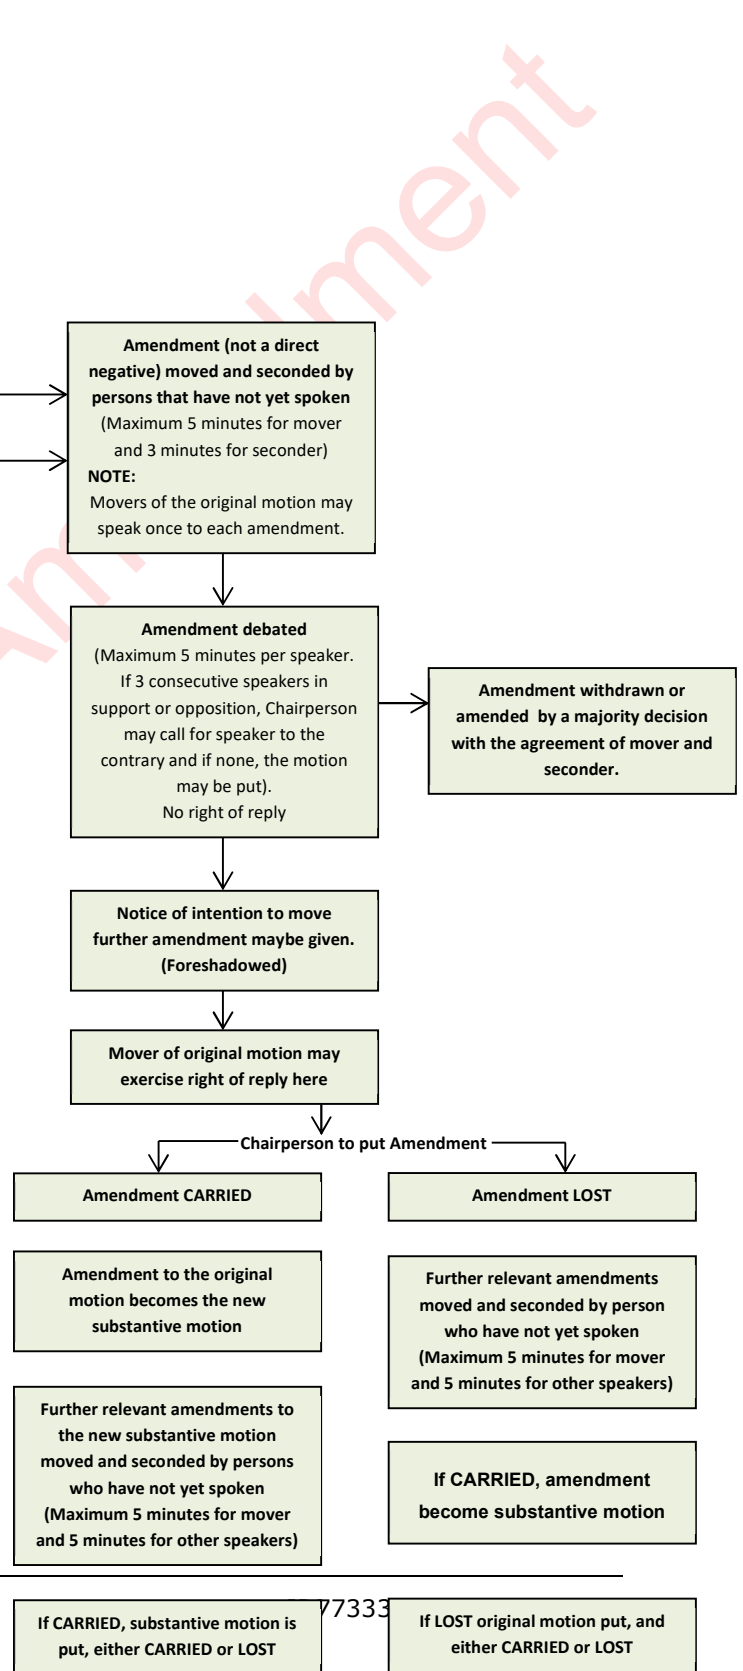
Amendment

Amendment (not a direct negative) moved and seconded by persons that have not yet spoken (Maximum 5 minutes for mover and 3 minutes for seconder)
NOTE:
Movers of the original motion may speak once to each amendment.

Amendment debated
(Maximum 5 minutes per speaker. If 3 consecutive speakers in support or opposition, Chairperson may call for speaker to the contrary and if none, the motion may be put).
No right of reply

Amendment withdrawn or amended by a majority decision with the agreement of mover and seconder.

Notice of intention to move further amendment maybe given. (Foreshadowed)

Mover of original motion may exercise right of reply here

Chairperson to put Amendment

Amendment CARRIED

Amendment LOST

Amendment to the original motion becomes the new substantive motion

Further relevant amendments moved and seconded by person who have not yet spoken (Maximum 5 minutes for mover and 5 minutes for other speakers)

Further relevant amendments to the new substantive motion moved and seconded by persons who have not yet spoken (Maximum 5 minutes for mover and 5 minutes for other speakers)

If CARRIED, amendment become substantive motion

77333

If CARRIED, substantive motion is put, either CARRIED or LOST

If LOST original motion put, and either CARRIED or LOST